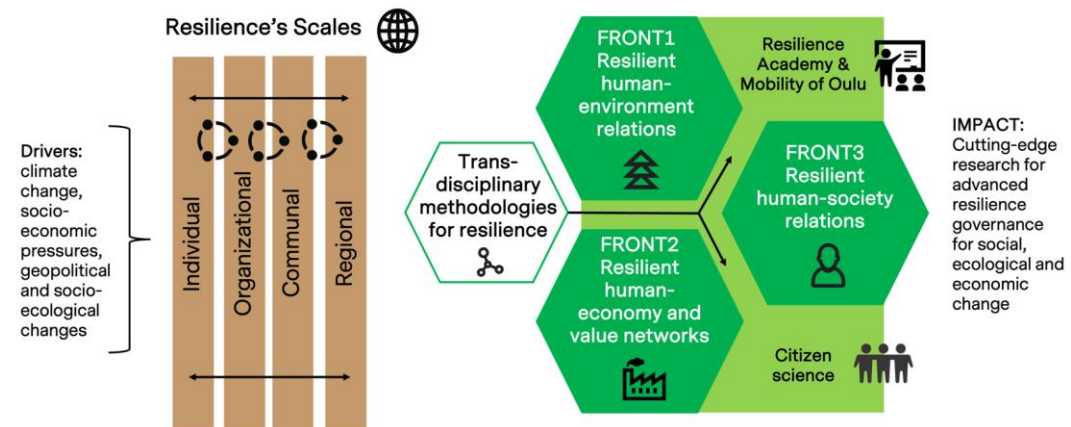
Resilience's Scales

Drivers: climate change, socio-economic pressures, geopolitical and socio-ecological changes

Individual

Organizational

Communal

Regional

Trans-disciplinary methodologies for resilience

FRONT1 Resilient human-environment relations

Resilience Academy & Mobility of Oulu

FRONT3 Resilient human-society relations

FRONT2 Resilient human-economy and value networks

Citizen science

IMPACT: Cutting-edge research for advanced resilience governance for social, ecological and economic change